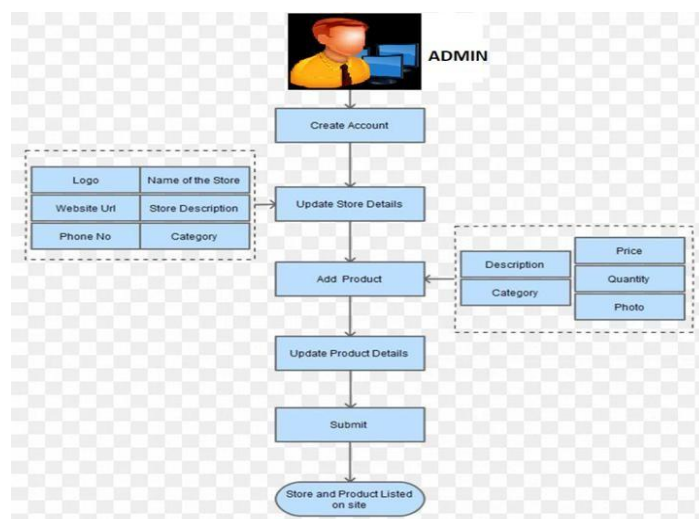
ADMIN

Create Account

Logo
Name of the Store
Website Url
Store Description
Phone No
Category

Update Store Details

Add Product

Description
Category
Price
Quantity
Photo

Update Product Details

Submit

Store and Product Listed on site